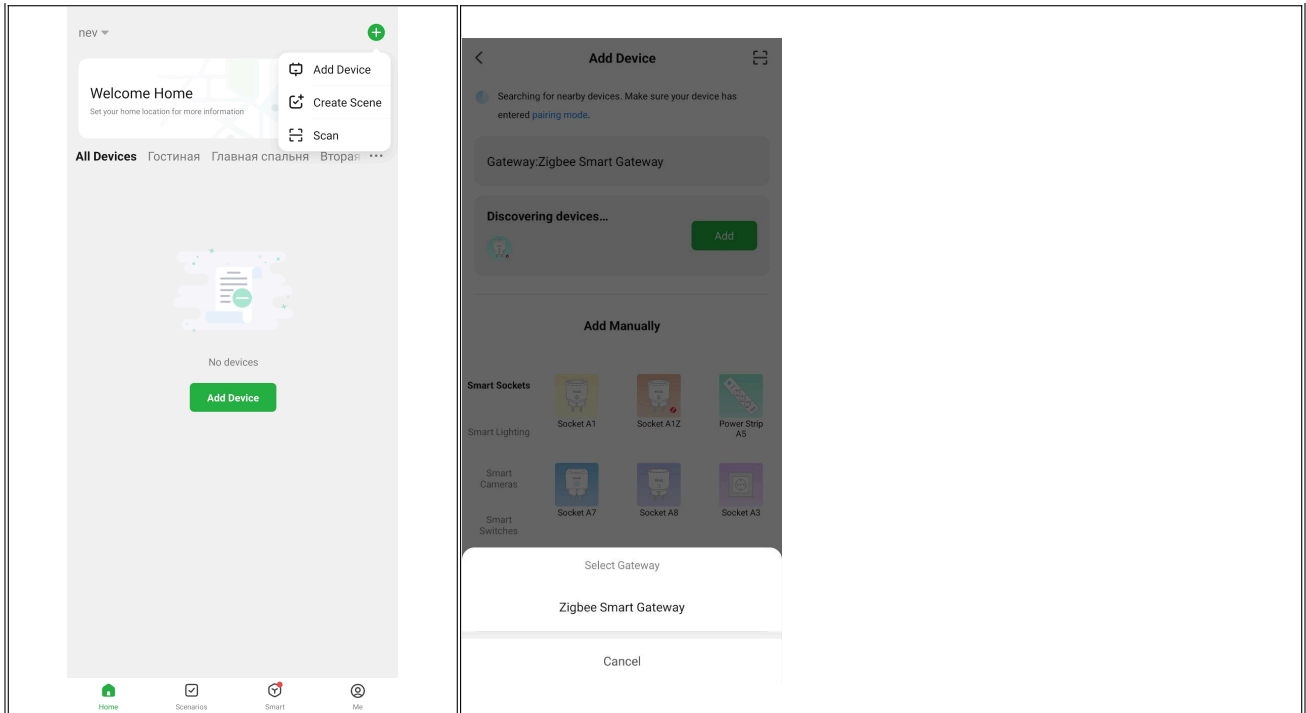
nev

Add Device
Create Scene
Scan

Welcome Home
Set your home location for more information

All Devices Гостиная Главная спальня Вторая ···

No devices

Add Device

Home Scenarios Smart Me

Add Device

Searching for nearby devices. Make sure your device has entered pairing mode.

Gateway:Zigbee Smart Gateway

Discovering devices...

Add

Add Manually

Smart Sockets
Smart Lighting
Smart Cameras
Smart Switches

Socket A1
Socket A1Z
Power Strip A5
Socket A7
Socket A8
Socket A3

Select Gateway

Zigbee Smart Gateway

Cancel